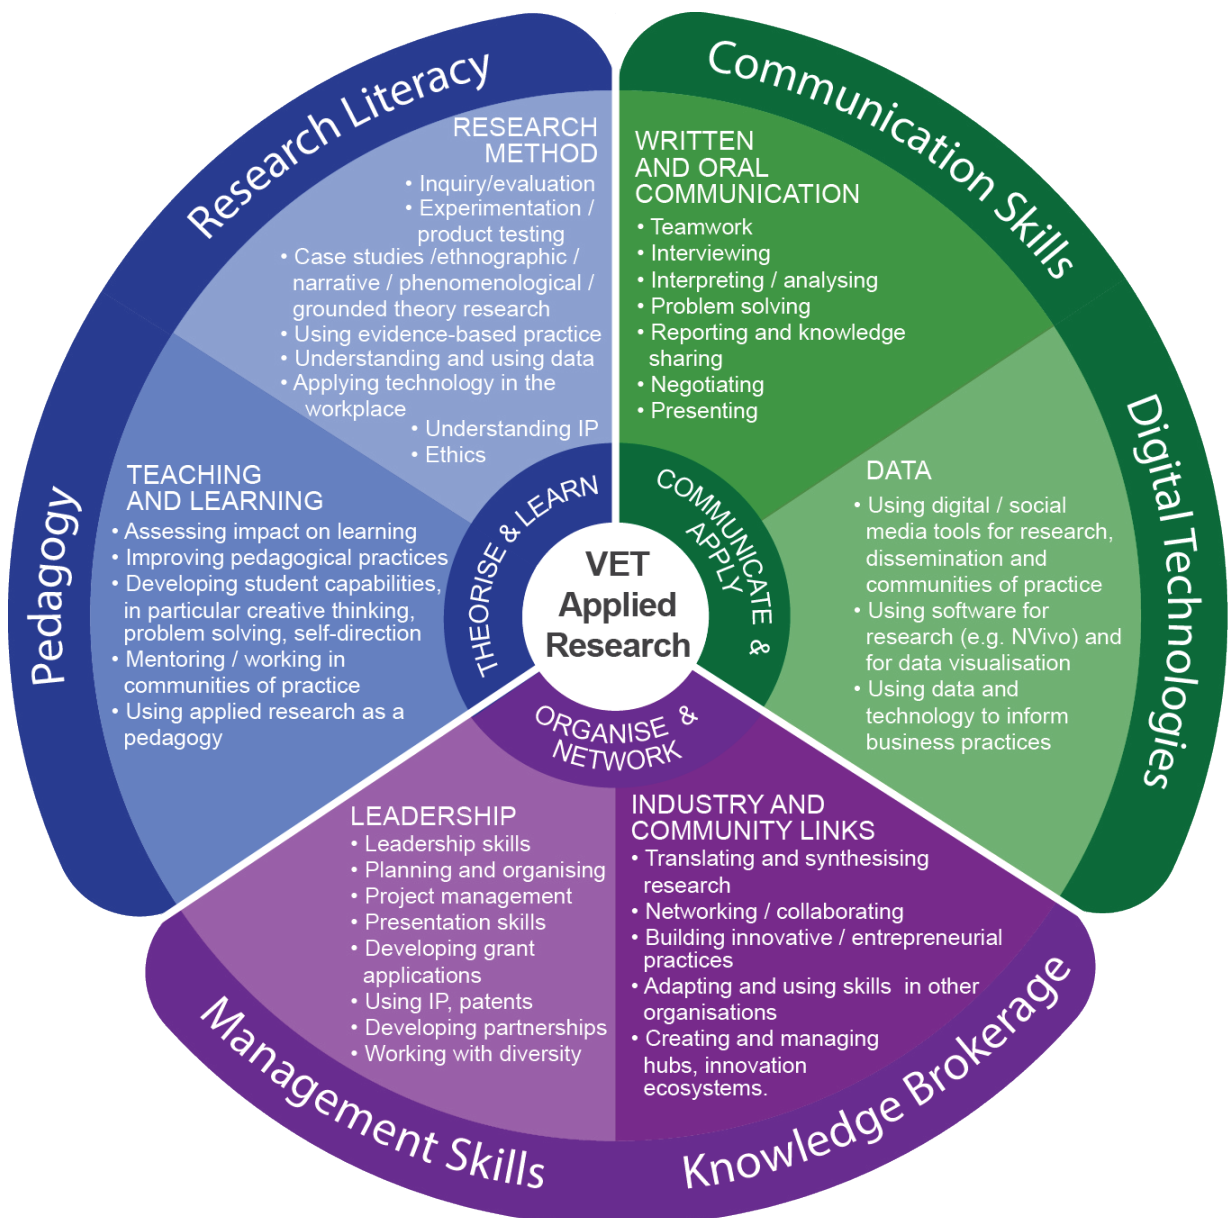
Research Literacy

RESEARCH METHOD
• Inquiry/evaluation
• Experimentation / product testing
• Case studies /ethnographic / narrative / phenomenological / grounded theory research
• Using evidence-based practice
• Understanding and using data
• Applying technology in the workplace
• Understanding IP
• Ethics

Communication Skills

WRITTEN AND ORAL COMMUNICATION
• Teamwork
• Interviewing
• Interpreting / analysing
• Problem solving
• Reporting and knowledge sharing
• Negotiating
• Presenting

Pedagogy

TEACHING AND LEARNING
• Assessing impact on learning
• Improving pedagogical practices
• Developing student capabilities, in particular creative thinking, problem solving, self-direction
• Mentoring / working in communities of practice
• Using applied research as a pedagogy

THEORISE & LEARN

COMMUNICATE & APPLY

VET Applied Research

ORGANISE & NETWORK

Digital Technologies

DATA
• Using digital / social media tools for research, dissemination and communities of practice
• Using software for research (e.g. NVivo) and for data visualisation
• Using data and technology to inform business practices

LEADERSHIP
• Leadership skills
• Planning and organising
• Project management
• Presentation skills
• Developing grant applications
• Using IP, patents
• Developing partnerships
• Working with diversity

INDUSTRY AND COMMUNITY LINKS
• Translating and synthesising research
• Networking / collaborating
• Building innovative / entrepreneurial practices
• Adapting and using skills in other organisations
• Creating and managing hubs, innovation ecosystems.

Management Skills

Knowledge Brokerage